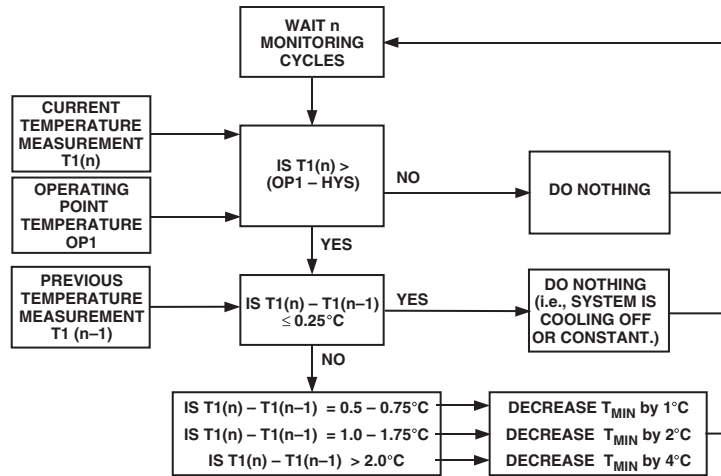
WAIT n MONITORING CYCLES

CURRENT TEMPERATURE MEASUREMENT T1(n)

OPERATING POINT TEMPERATURE OP1

IS T1(n) > (OP1 – HYS)

NO

DO NOTHING

YES

PREVIOUS TEMPERATURE MEASUREMENT T1 (n–1)

IS T1(n) – T1(n–1) $\leq$ 0.25°C

YES

DO NOTHING (i.e., SYSTEM IS COOLING OFF OR CONSTANT.)

NO

IS T1(n) – T1(n–1) = 0.5 – 0.75°C

DECREASE $T_{MIN}$ by 1°C

IS T1(n) – T1(n–1) = 1.0 – 1.75°C

DECREASE $T_{MIN}$ by 2°C

IS T1(n) – T1(n–1) > 2.0°C

DECREASE $T_{MIN}$ by 4°C